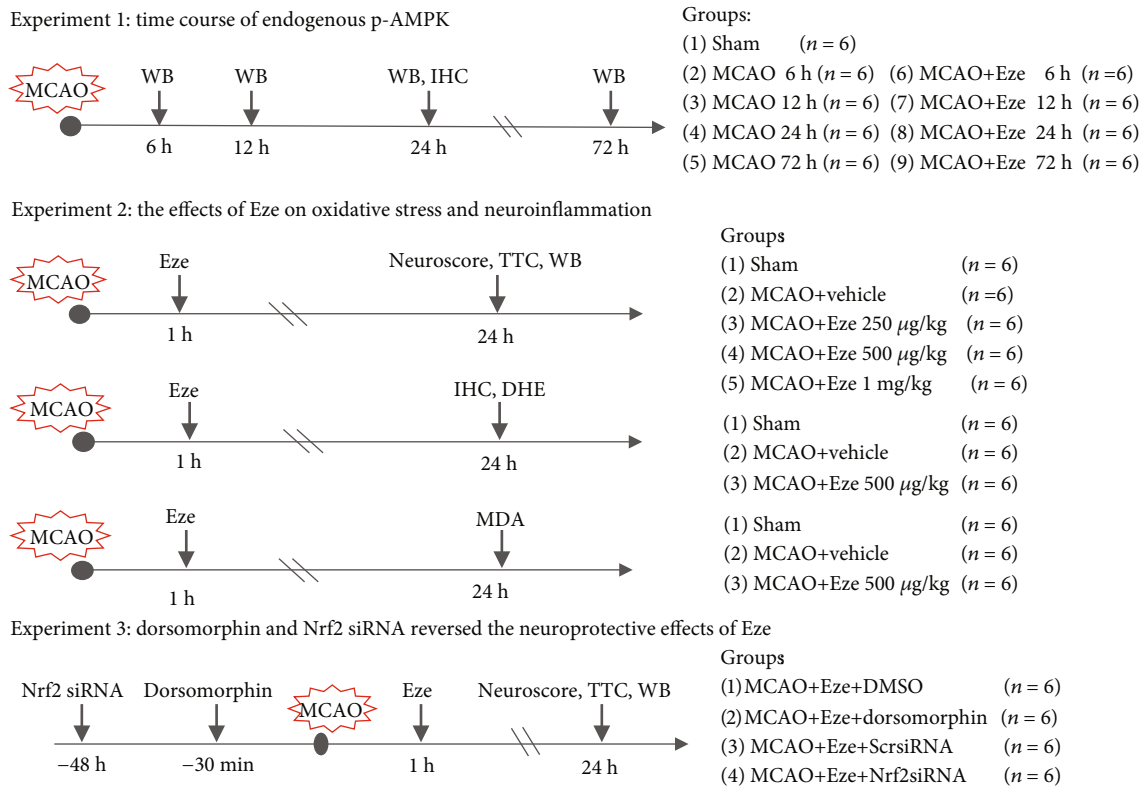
Experiment 1: time course of endogenous p-AMPK

MCAO

WB WB WB, IHC WB

6 h 12 h 24 h 72 h

Groups:
(1) Sham ($n = 6$)
(2) MCAO 6 h ($n = 6$) (6) MCAO+Eze 6 h ($n =6$)
(3) MCAO 12 h ($n = 6$) (7) MCAO+Eze 12 h ($n = 6$)
(4) MCAO 24 h ($n = 6$) (8) MCAO+Eze 24 h ($n = 6$)
(5) MCAO 72 h ($n = 6$) (9) MCAO+Eze 72 h ($n = 6$)

Experiment 2: the effects of Eze on oxidative stress and neuroinflammation

MCAO

Eze Neuroscore, TTC, WB

1 h 24 h

Groups
(1) Sham ($n = 6$)
(2) MCAO+vehicle ($n =6$)
(3) MCAO+Eze 250 $\mu$g/kg ($n = 6$)
(4) MCAO+Eze 500 $\mu$g/kg ($n = 6$)
(5) MCAO+Eze 1 mg/kg ($n = 6$)

MCAO

Eze IHC, DHE

1 h 24 h

(1) Sham ($n = 6$)
(2) MCAO+vehicle ($n = 6$)
(3) MCAO+Eze 500 $\mu$g/kg ($n = 6$)

MCAO

Eze MDA

1 h 24 h

(1) Sham ($n = 6$)
(2) MCAO+vehicle ($n = 6$)
(3) MCAO+Eze 500 $\mu$g/kg ($n = 6$)

Experiment 3: dorsomorphin and Nrf2 siRNA reversed the neuroprotective effects of Eze

Nrf2 siRNA Dorsomorphin MCAO Eze Neuroscore, TTC, WB

−48 h −30 min 1 h 24 h

Groups
(1)MCAO+Eze+DMSO ($n = 6$)
(2)MCAO+Eze+dorsomorphin ($n = 6$)
(3) MCAO+Eze+ScrsiRNA ($n = 6$)
(4) MCAO+Eze+Nrf2siRNA ($n = 6$)